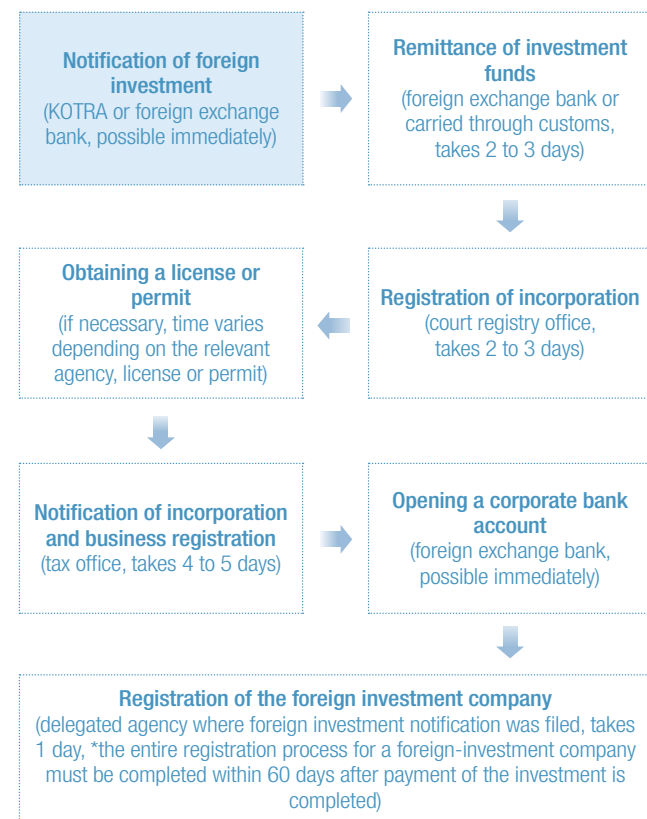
**Notification of foreign investment**
(KOTRA or foreign exchange bank, possible immediately)

**Remittance of investment funds**
(foreign exchange bank or carried through customs, takes 2 to 3 days)

**Registration of incorporation**
(court registry office, takes 2 to 3 days)

**Obtaining a license or permit**
(if necessary, time varies depending on the relevant agency, license or permit)

**Notification of incorporation and business registration**
(tax office, takes 4 to 5 days)

**Opening a corporate bank account**
(foreign exchange bank, possible immediately)

**Registration of the foreign investment company**
(delegated agency where foreign investment notification was filed, takes 1 day, *the entire registration process for a foreign-investment company must be completed within 60 days after payment of the investment is completed)